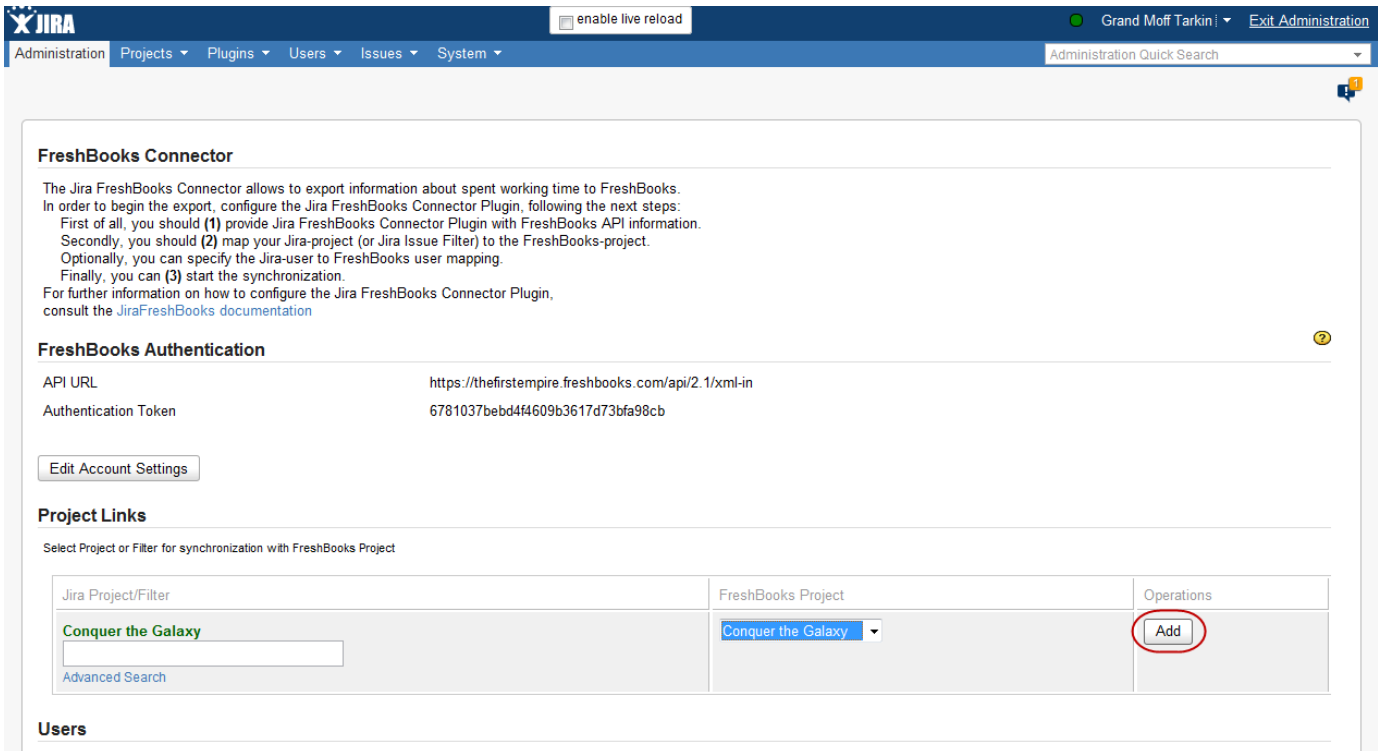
JIRA

enable live reload

Grand Moff Tarkin Exit Administration

Administration Projects Plugins Users Issues System

Administration Quick Search

1

FreshBooks Connector

The Jira FreshBooks Connector allows to export information about spent working time to FreshBooks.
In order to begin the export, configure the Jira FreshBooks Connector Plugin, following the next steps:
First of all, you should **(1)** provide Jira FreshBooks Connector Plugin with FreshBooks API information.
Secondly, you should **(2)** map your Jira-project (or Jira Issue Filter) to the FreshBooks-project.
Optionally, you can specify the Jira-user to FreshBooks user mapping.
Finally, you can **(3)** start the synchronization.
For further information on how to configure the Jira FreshBooks Connector Plugin,
consult the JiraFreshBooks documentation

FreshBooks Authentication

| | |
|---|---|
| API URL | https://thefirstempire.freshbooks.com/api/2.1/xml-in |
| Authentication Token | 6781037bebd4f4609b3617d73bfa98cb |

Edit Account Settings

Project Links

Select Project or Filter for synchronization with FreshBooks Project

| Jira Project/Filter | FreshBooks Project | Operations |
|---|---|---|
| Conquer the Galaxy<br>Advanced Search | Conquer the Galaxy | Add |

Users